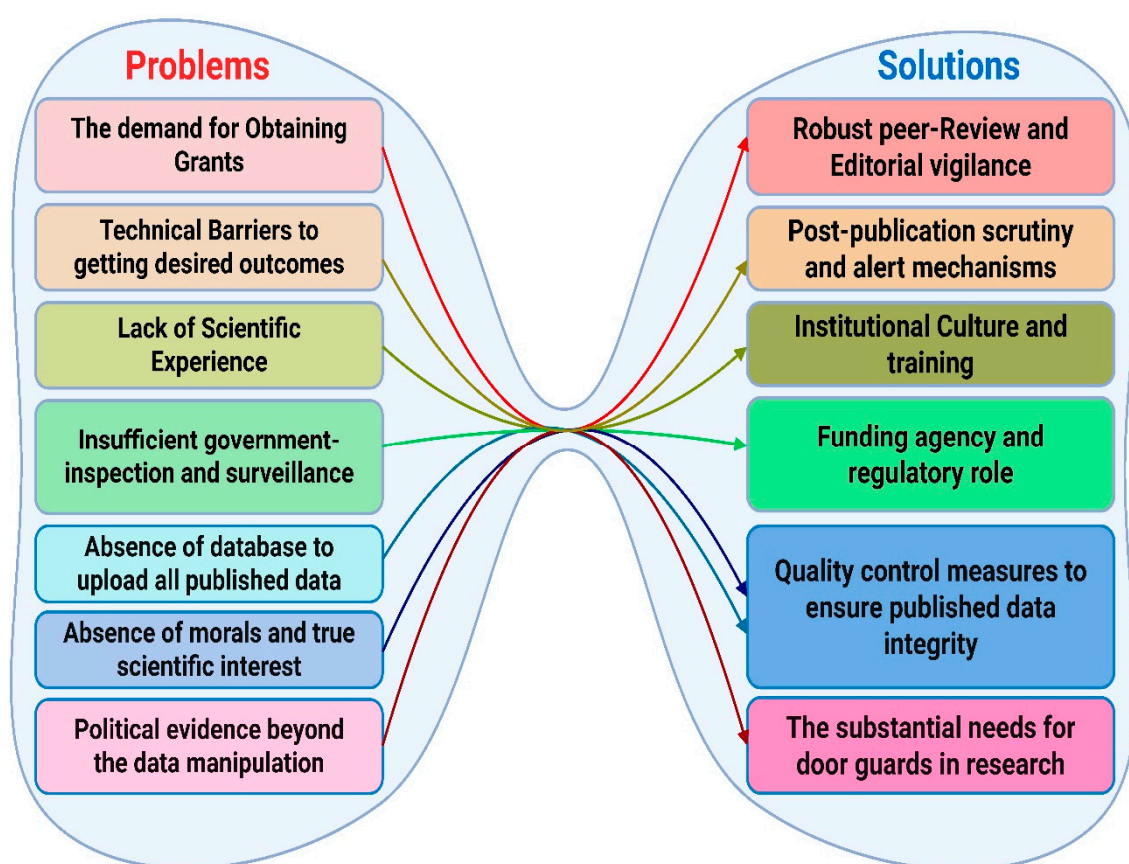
Problems

The demand for Obtaining Grants

Technical Barriers to getting desired outcomes

Lack of Scientific Experience

Insufficient government-inspection and surveillance

Absence of database to upload all published data

Absence of morals and true scientific interest

Political evidence beyond the data manipulation

Solutions

Robust peer-Review and Editorial vigilance

Post-publication scrutiny and alert mechanisms

Institutional Culture and training

Funding agency and regulatory role

Quality control measures to ensure published data integrity

The substantial needs for door guards in research